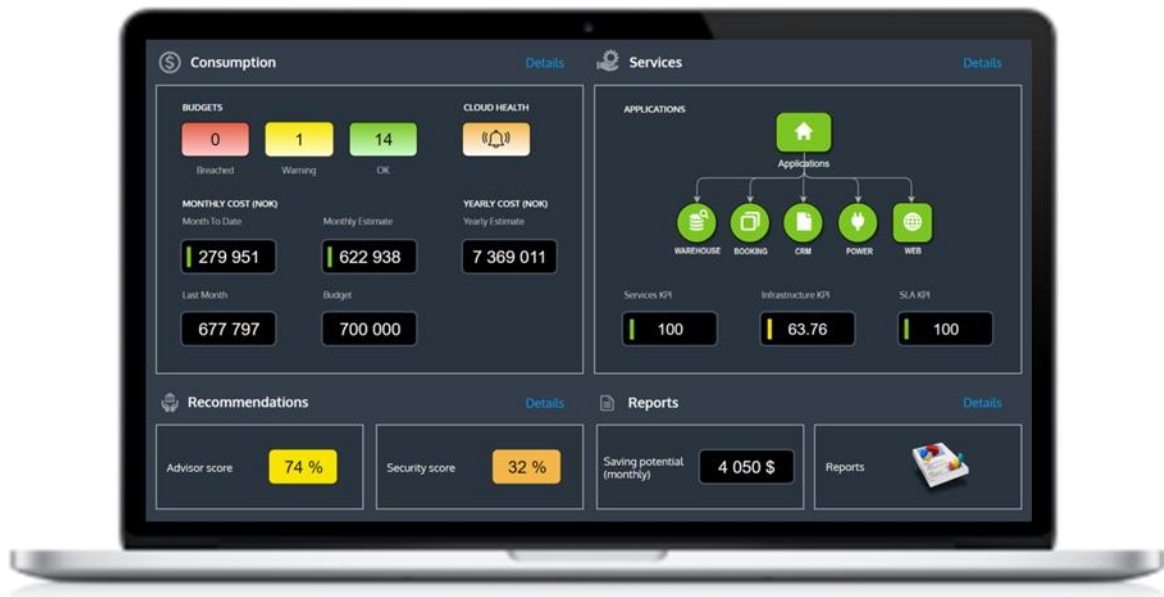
Consumption

Details

BUDGETS

0
Breached

1
Warning

14
OK

CLOUD HEALTH

MONTHLY COST (NOK)

Month To Date
279 951

Monthly Estimate
622 938

YEARLY COST (NOK)

Yearly Estimate
7 369 011

Last Month
677 797

Budget
700 000

Services

Details

APPLICATIONS

Applications

WAREHOUSE
BOOKING
CRM
POWER
WEB

Services KPI
100

Infrastructure KPI
63.76

SLA KPI
100

Recommendations

Details

Advisor score
74 %

Security score
32 %

Reports

Details

Saving potential (monthly)
4 050 $

Reports